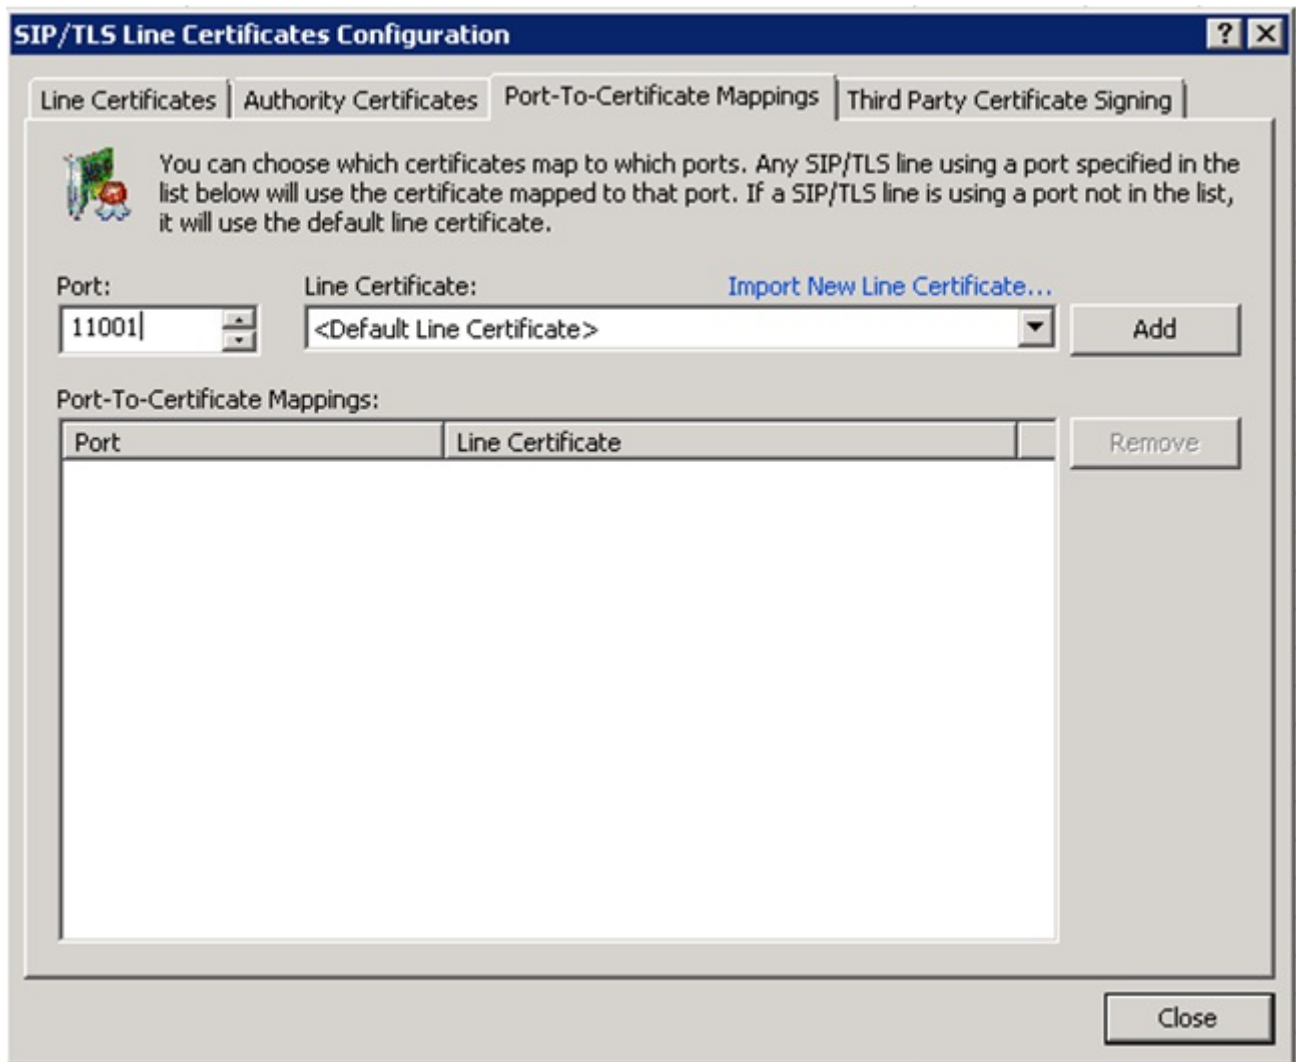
SIP/TLS Line Certificates Configuration

?

Line Certificates | Authority Certificates | Port-To-Certificate Mappings | Third Party Certificate Signing

You can choose which certificates map to which ports. Any SIP/TLS line using a port specified in the list below will use the certificate mapped to that port. If a SIP/TLS line is using a port not in the list, it will use the default line certificate.

Port:

11001

Line Certificate:

Import New Line Certificate...

<Default Line Certificate>

Add

Port-To-Certificate Mappings:

| Port | Line Certificate |
|---|---|

Remove

Close